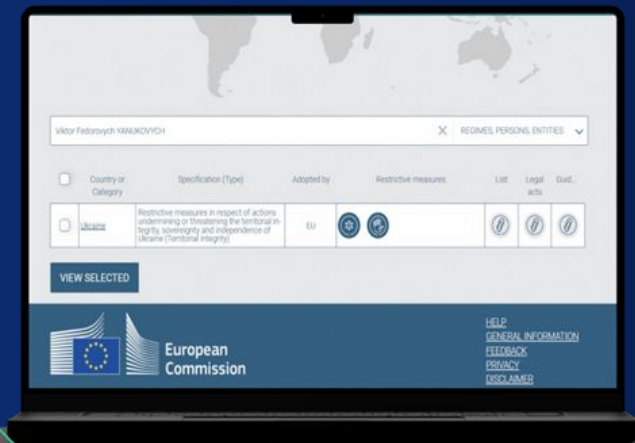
Viktor Fedorovych YANUKOVYCH

X REGIMES, PERSONS, ENTITIES

| | Country or Category | Specification (Type) | Adopted by | Restrictive measures | List | Legal acts | Guid... |
|---|---|---|---|---|---|---|---|
| | Ukraine | Restrictive measures in respect of actions undermining or threatening the territorial integrity, sovereignty and independence of Ukraine (Territorial integrity) | EU | | | | |

VIEW SELECTED

European Commission

HELP
GENERAL INFORMATION
FEEDBACK
PRIVACY
DISCLAIMER